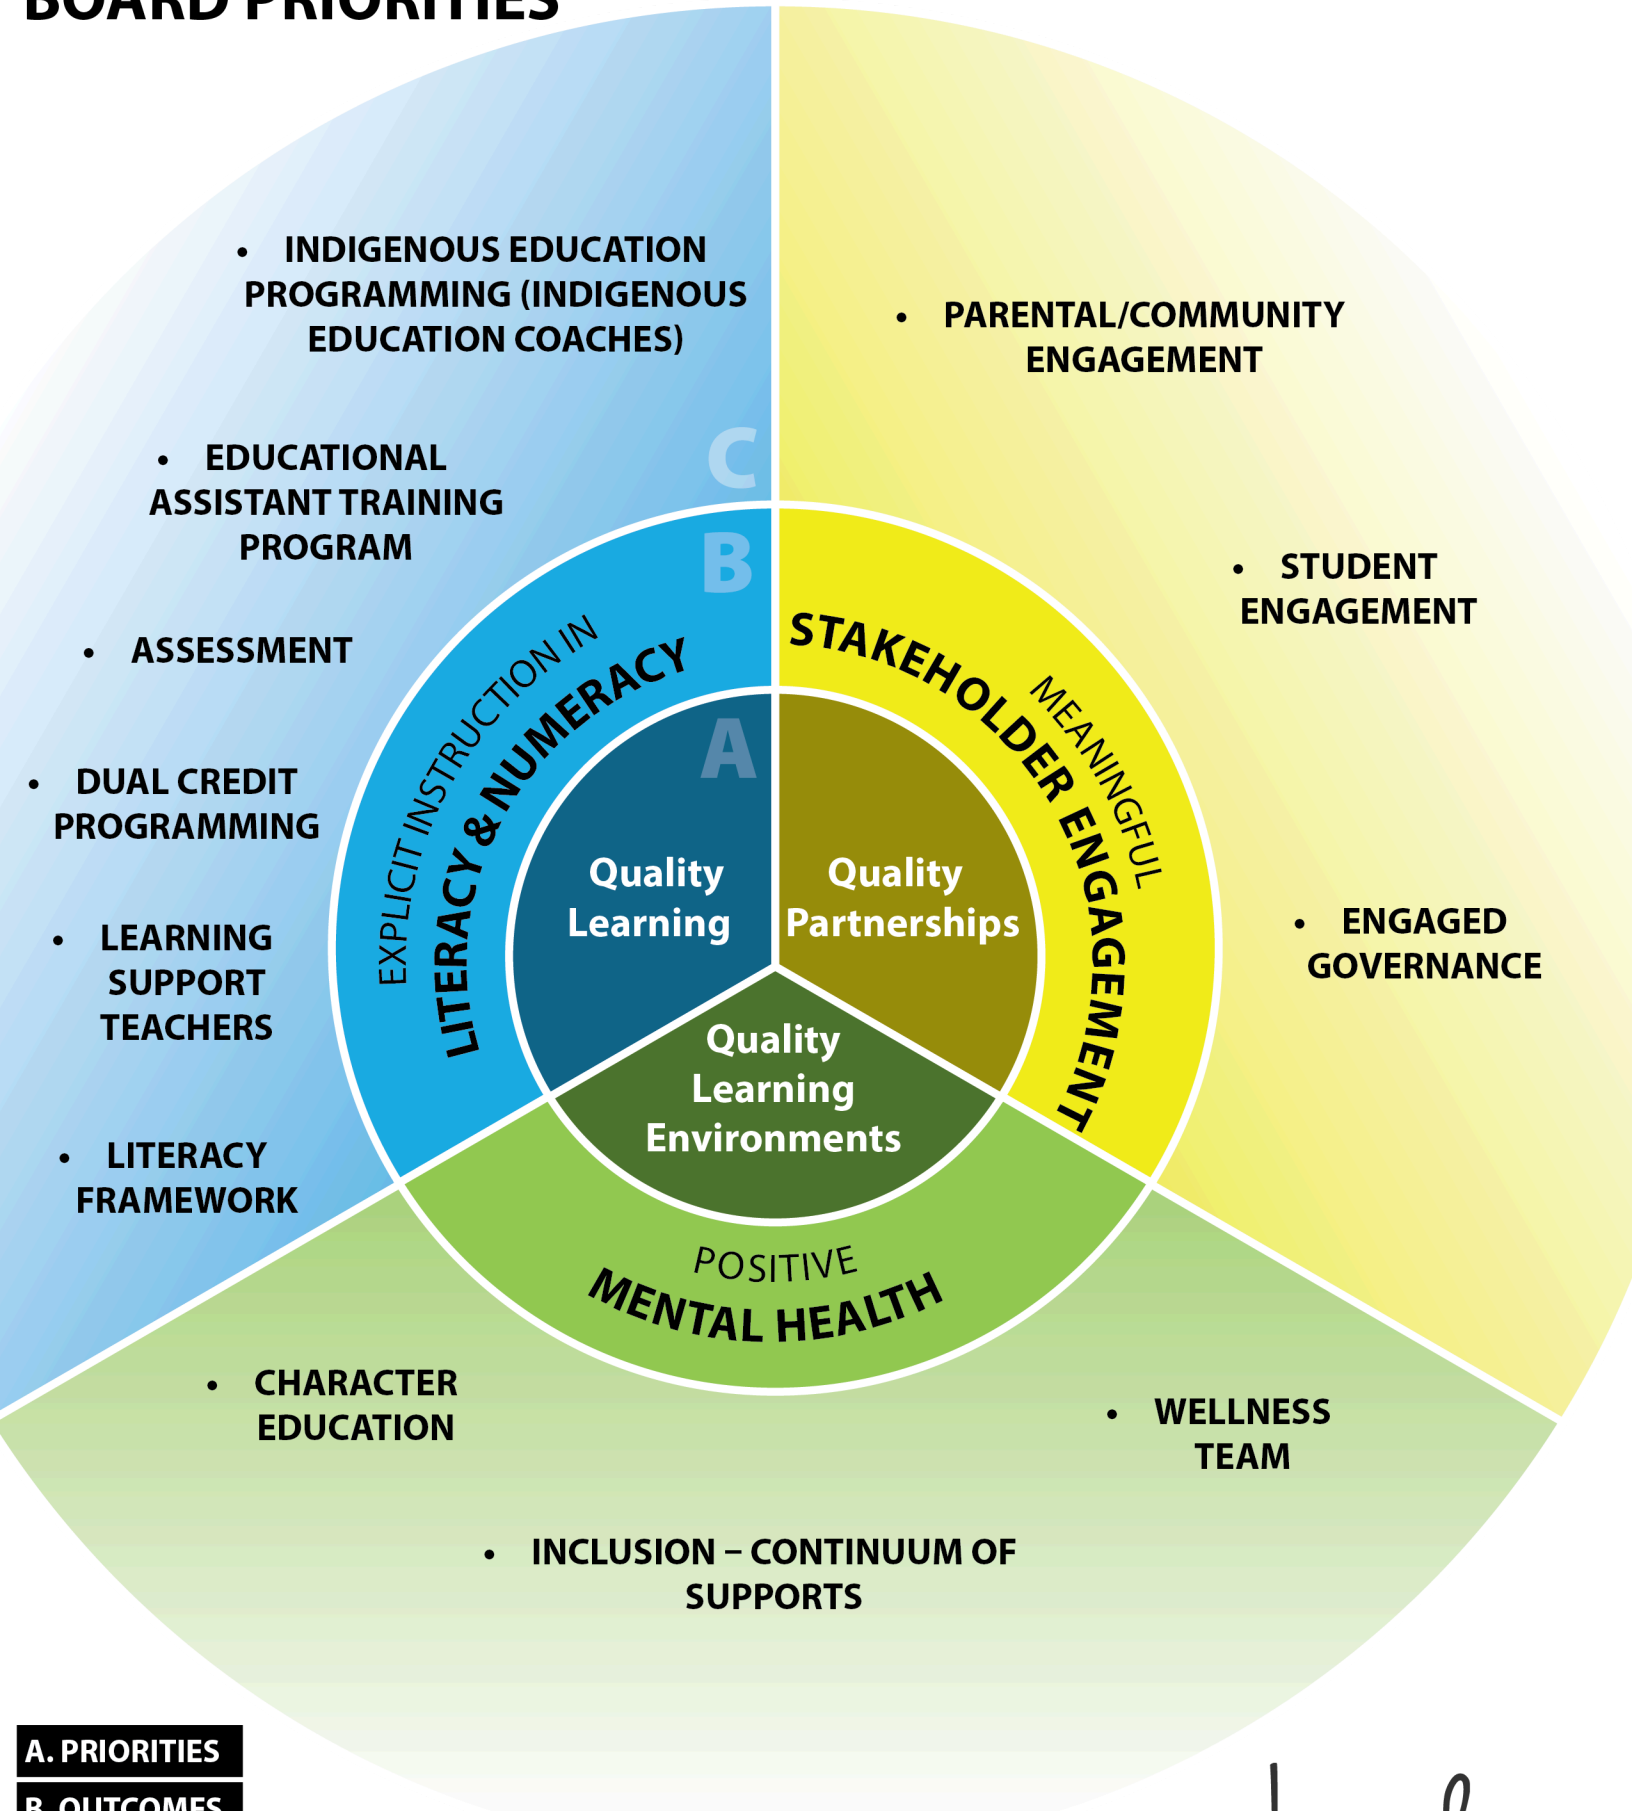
BOARD PRIORITIES

• INDIGENOUS EDUCATION PROGRAMMING (INDIGENOUS EDUCATION COACHES)

• EDUCATIONAL ASSISTANT TRAINING PROGRAM

• ASSESSMENT

• DUAL CREDIT PROGRAMMING

• LEARNING SUPPORT TEACHERS

• LITERACY FRAMEWORK

• PARENTAL/COMMUNITY ENGAGEMENT

• STUDENT ENGAGEMENT

• ENGAGED GOVERNANCE

C

B

A

EXPLICIT INSTRUCTION IN LITERACY & NUMERACY

MEANINGFUL STAKEHOLDER ENGAGEMENT

Quality Learning

Quality Partnerships

Quality Learning Environments

POSITIVE MENTAL HEALTH

• CHARACTER EDUCATION

• WELLNESS TEAM

• INCLUSION – CONTINUUM OF SUPPORTS

A. PRIORITIES

B. OUTCOMES